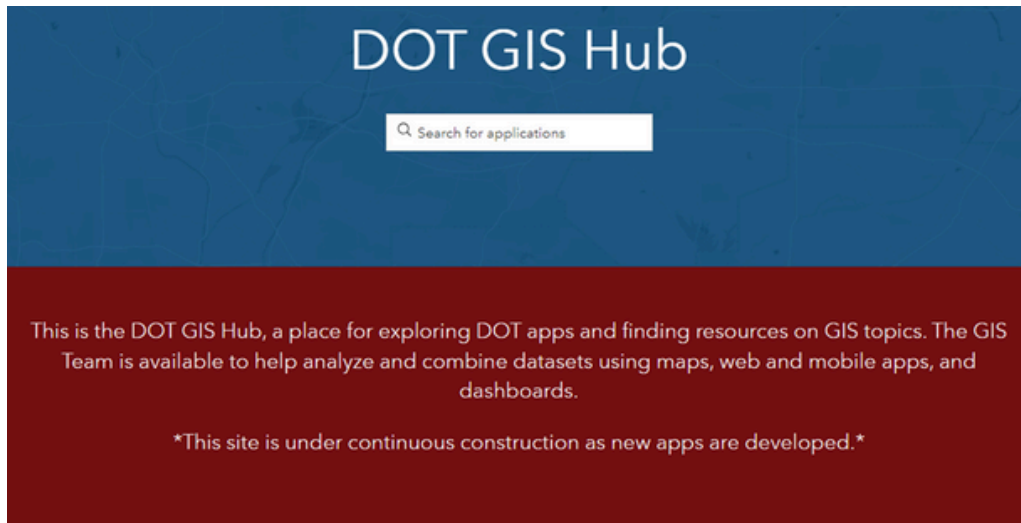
DOT GIS Hub

Search for applications

This is the DOT GIS Hub, a place for exploring DOT apps and finding resources on GIS topics. The GIS Team is available to help analyze and combine datasets using maps, web and mobile apps, and dashboards.

*This site is under continuous construction as new apps are developed.*